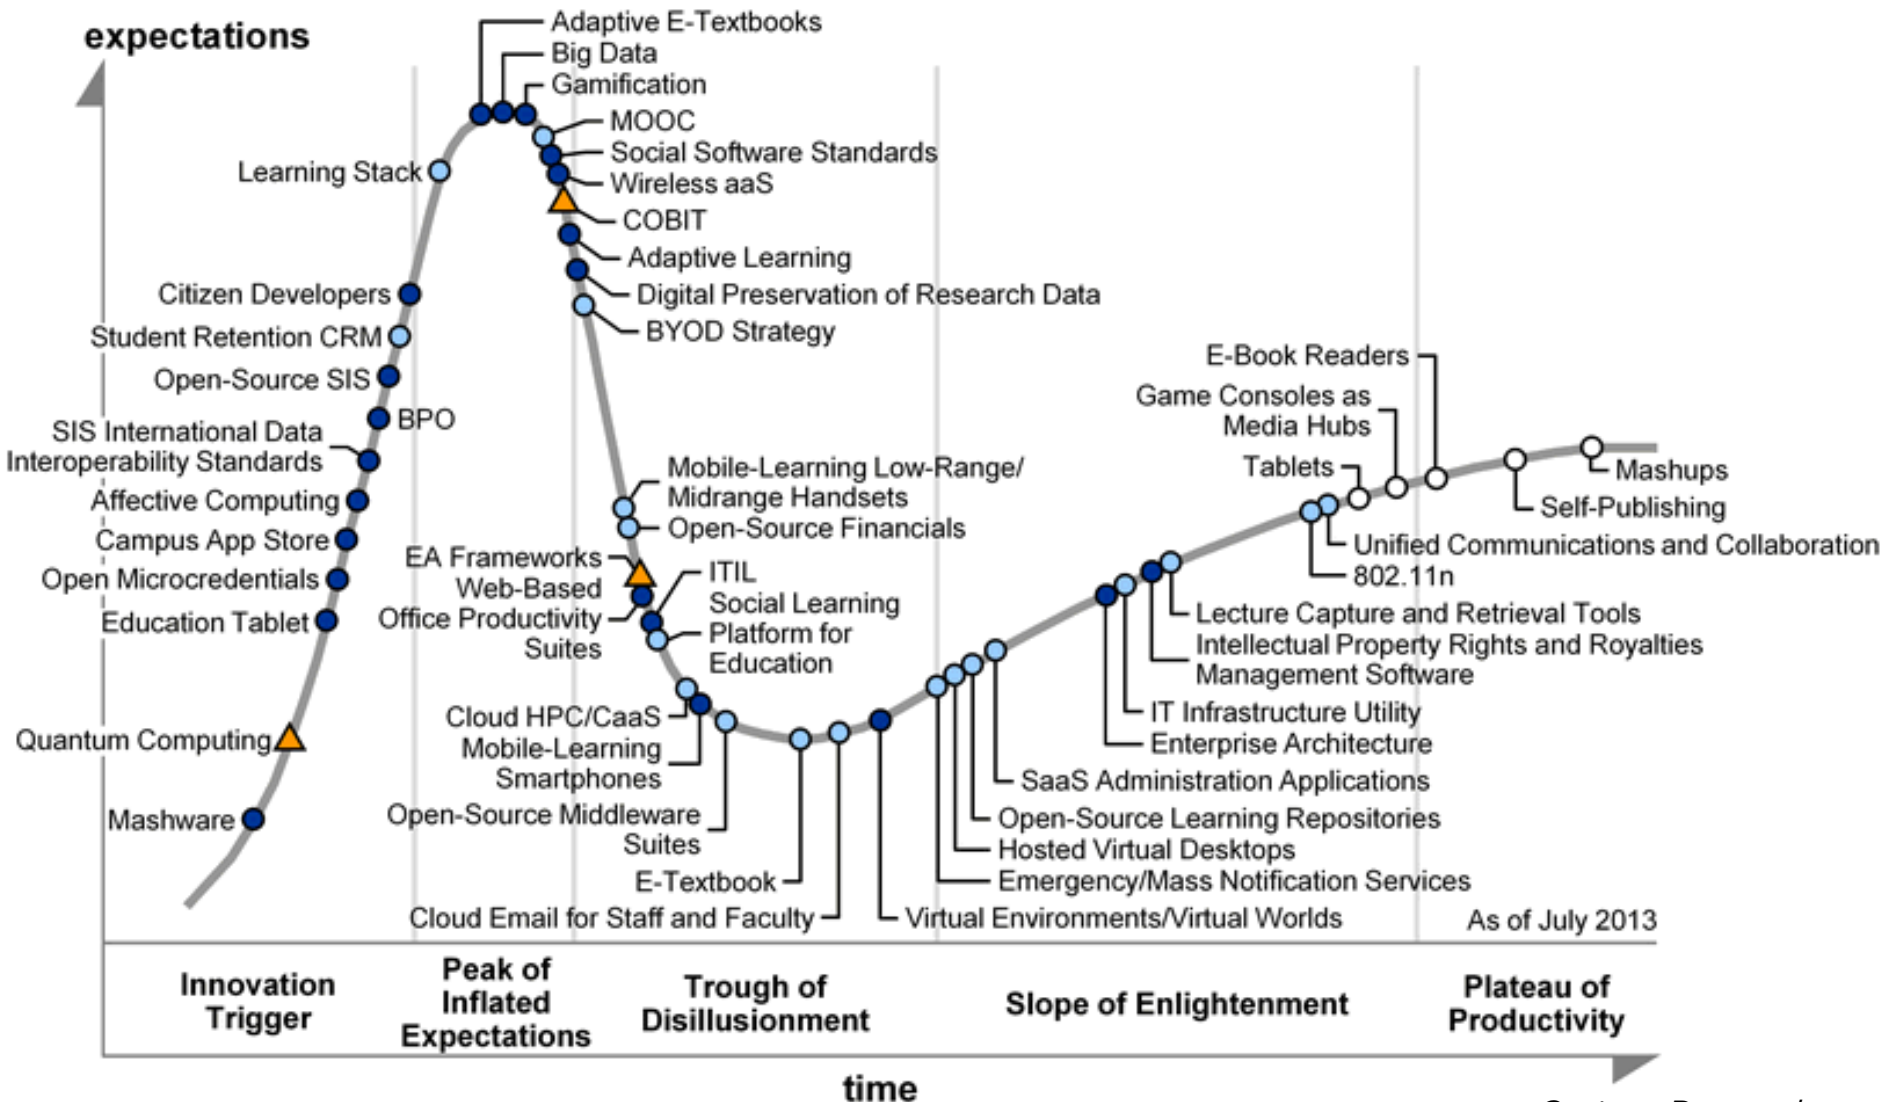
expectations

Adaptive E-Textbooks
Big Data
Gamification
MOOC
Social Software Standards
Wireless aaS
COBIT
Adaptive Learning
Digital Preservation of Research Data
BYOD Strategy
Learning Stack
Citizen Developers
Student Retention CRM
Open-Source SIS
BPO
SIS International Data Interoperability Standards
Affective Computing
Campus App Store
Open Microcredentials
Education Tablet
Quantum Computing
Mashware
Mobile-Learning Low-Range/ Midrange Handsets
Open-Source Financials
EA Frameworks
Web-Based Office Productivity Suites
ITIL
Social Learning Platform for Education
Cloud HPC/CaaS
Mobile-Learning Smartphones
Open-Source Middleware Suites
E-Textbook
Cloud Email for Staff and Faculty
Virtual Environments/Virtual Worlds
Emergency/Mass Notification Services
Hosted Virtual Desktops
Open-Source Learning Repositories
SaaS Administration Applications
Enterprise Architecture
IT Infrastructure Utility
Intellectual Property Rights and Royalties Management Software
Lecture Capture and Retrieval Tools
802.11n
Unified Communications and Collaboration
Tablets
Game Consoles as Media Hubs
E-Book Readers
Self-Publishing
Mashups
As of July 2013

Innovation Trigger
Peak of Inflated Expectations
Trough of Disillusionment
Slope of Enlightenment
Plateau of Productivity

time